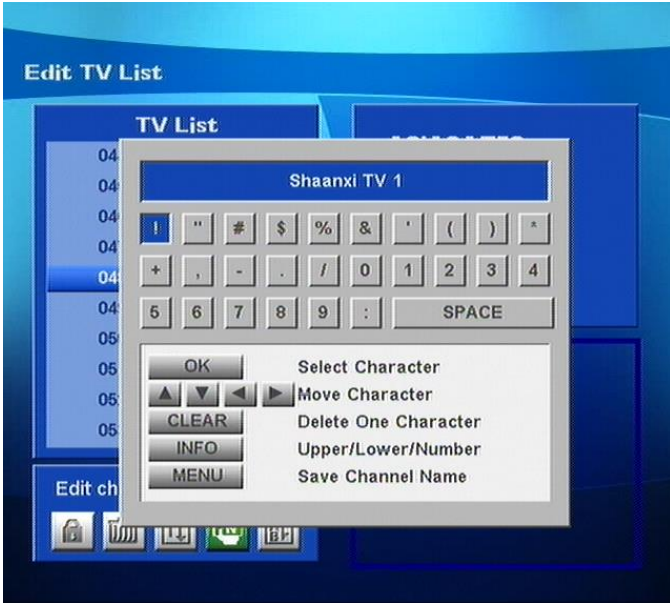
Edit TV List

TV List

04
04
04
04
04
04
05
05
05
05

Shaanxi TV 1

| ! | " | # | $ | % | & | ' | ( | ) | * |
|---|---|---|---|---|---|---|---|---|---|
| + | , | - | . | / | 0 | 1 | 2 | 3 | 4 |
| 5 | 6 | 7 | 8 | 9 | : | SPACE | | | |

OK Select Character
▲ ▼ ◀ ▶ Move Character
CLEAR Delete One Character
INFO Upper/Lower/Number
MENU Save Channel Name

Edit ch